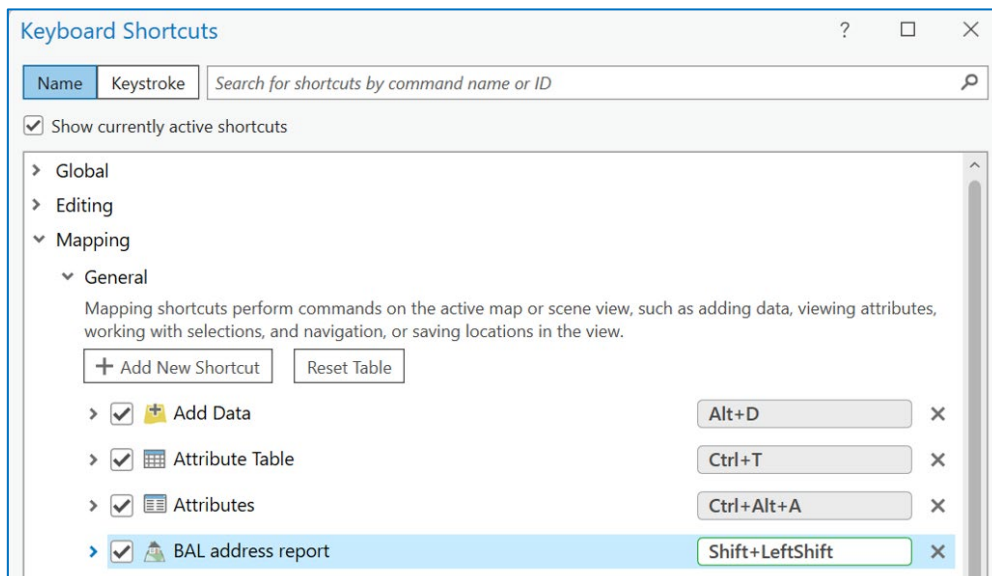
Keyboard Shortcuts

?

Name | Keystroke | Search for shortcuts by command name or ID

Show currently active shortcuts

Global

Editing

Mapping

General

Mapping shortcuts perform commands on the active map or scene view, such as adding data, viewing attributes, working with selections, and navigation, or saving locations in the view.

+ Add New Shortcut

Reset Table

Add Data Alt+D

Attribute Table Ctrl+T

Attributes Ctrl+Alt+A

BAL address report Shift+LeftShift